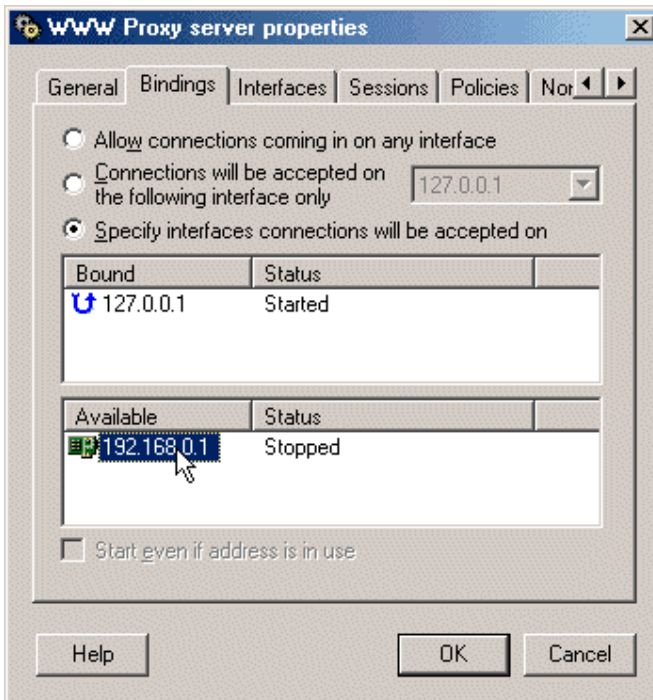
WWW Proxy server properties

General | Bindings | Interfaces | Sessions | Policies | Nor

Allow connections coming in on any interface

Connections will be accepted on the following interface only

127.0.0.1

Specify interfaces connections will be accepted on

| Bound | Status |
|---|---|
| 127.0.0.1 | Started |

| Available | Status |
|---|---|
| 192.168.0.1 | Stopped |

Start even if address is in use

Help

OK

Cancel